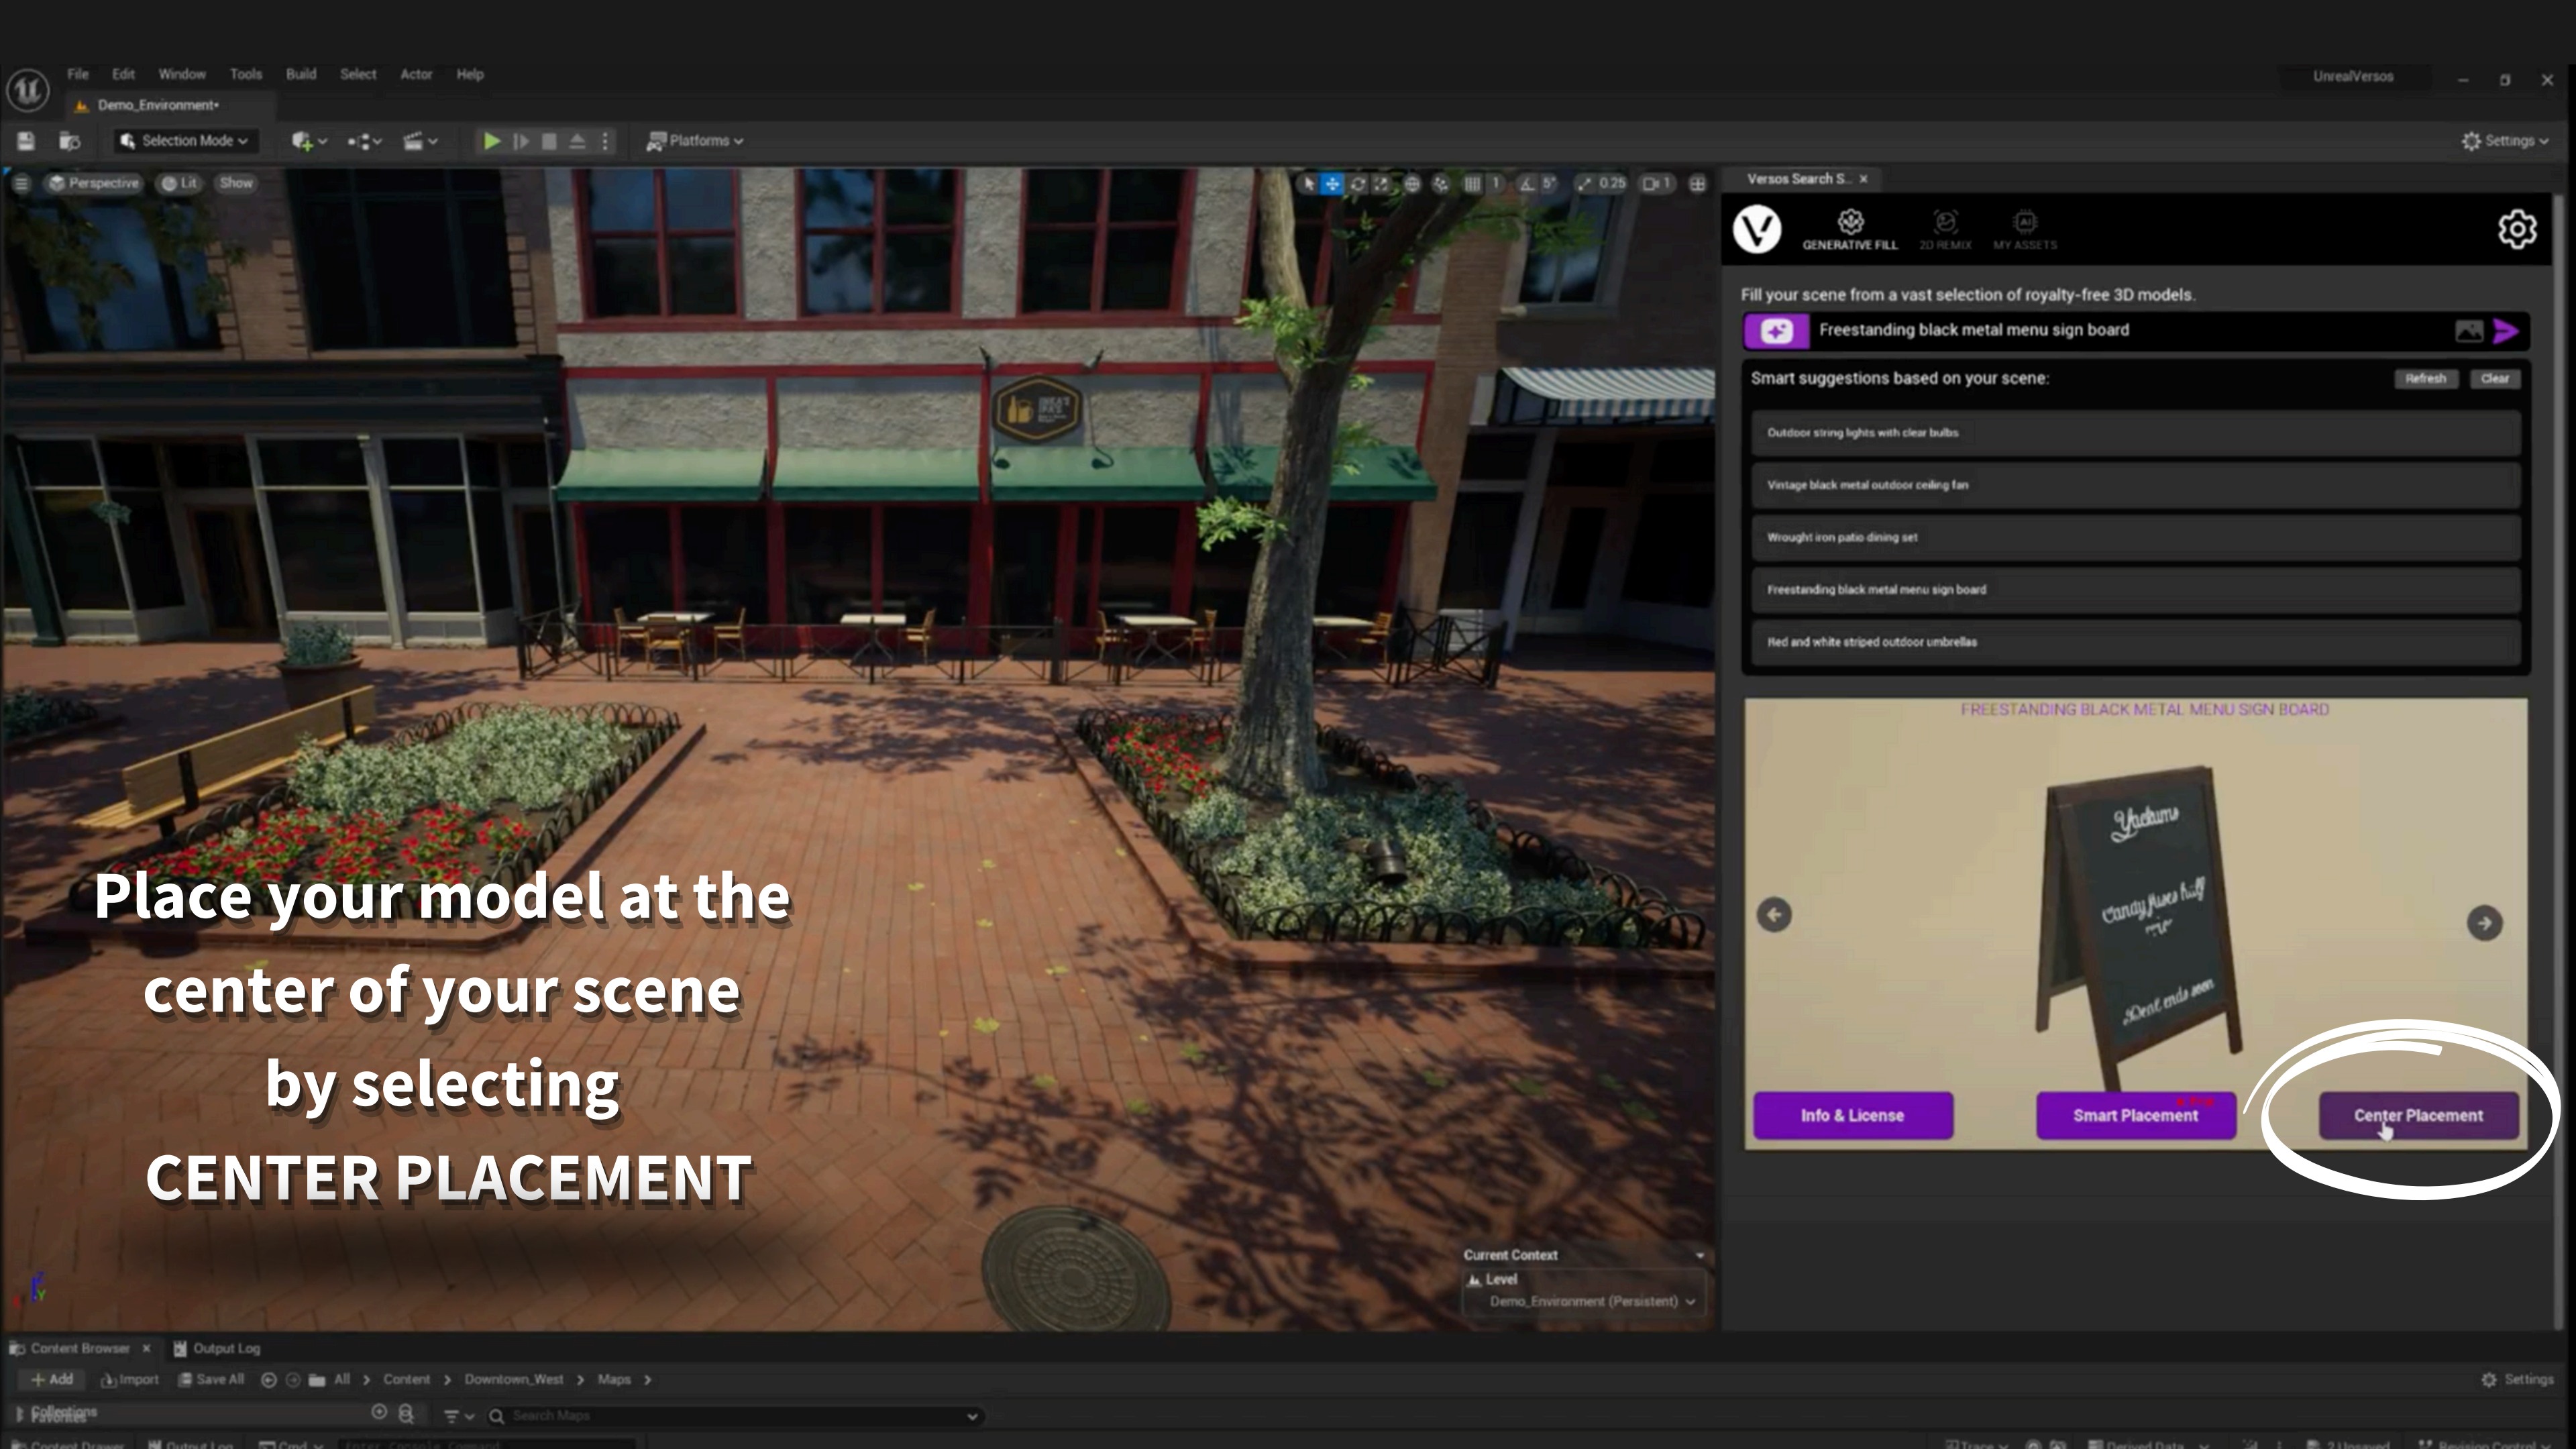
File Edit Window Tools Build Select Actor Help

Demo_Environment•

UnrealVersos

Selection Mode

Platforms

Settings

Perspective Lit Show

0.25

Versos Search S.. ×

GENERATIVE FILL 2D REMIX MY ASSETS

Fill your scene from a vast selection of royalty-free 3D models.

Freestanding black metal menu sign board

Smart suggestions based on your scene:

Refresh Clear

Outdoor string lights with clear bulbs

Vintage black metal outdoor ceiling fan

Wrought iron patio dining set

Freestanding black metal menu sign board

Red and white striped outdoor umbrellas

FREESTANDING BLACK METAL MENU SIGN BOARD

Info & License

Smart Placement

Center Placement

Place your model at the center of your scene by selecting CENTER PLACEMENT

Current Context

Level

Demo_Environment (Persistent)

Content Browser × Output Log

Add Import Save All All > Content > Downtown_West > Maps >

Settings

Collections

Search Maps